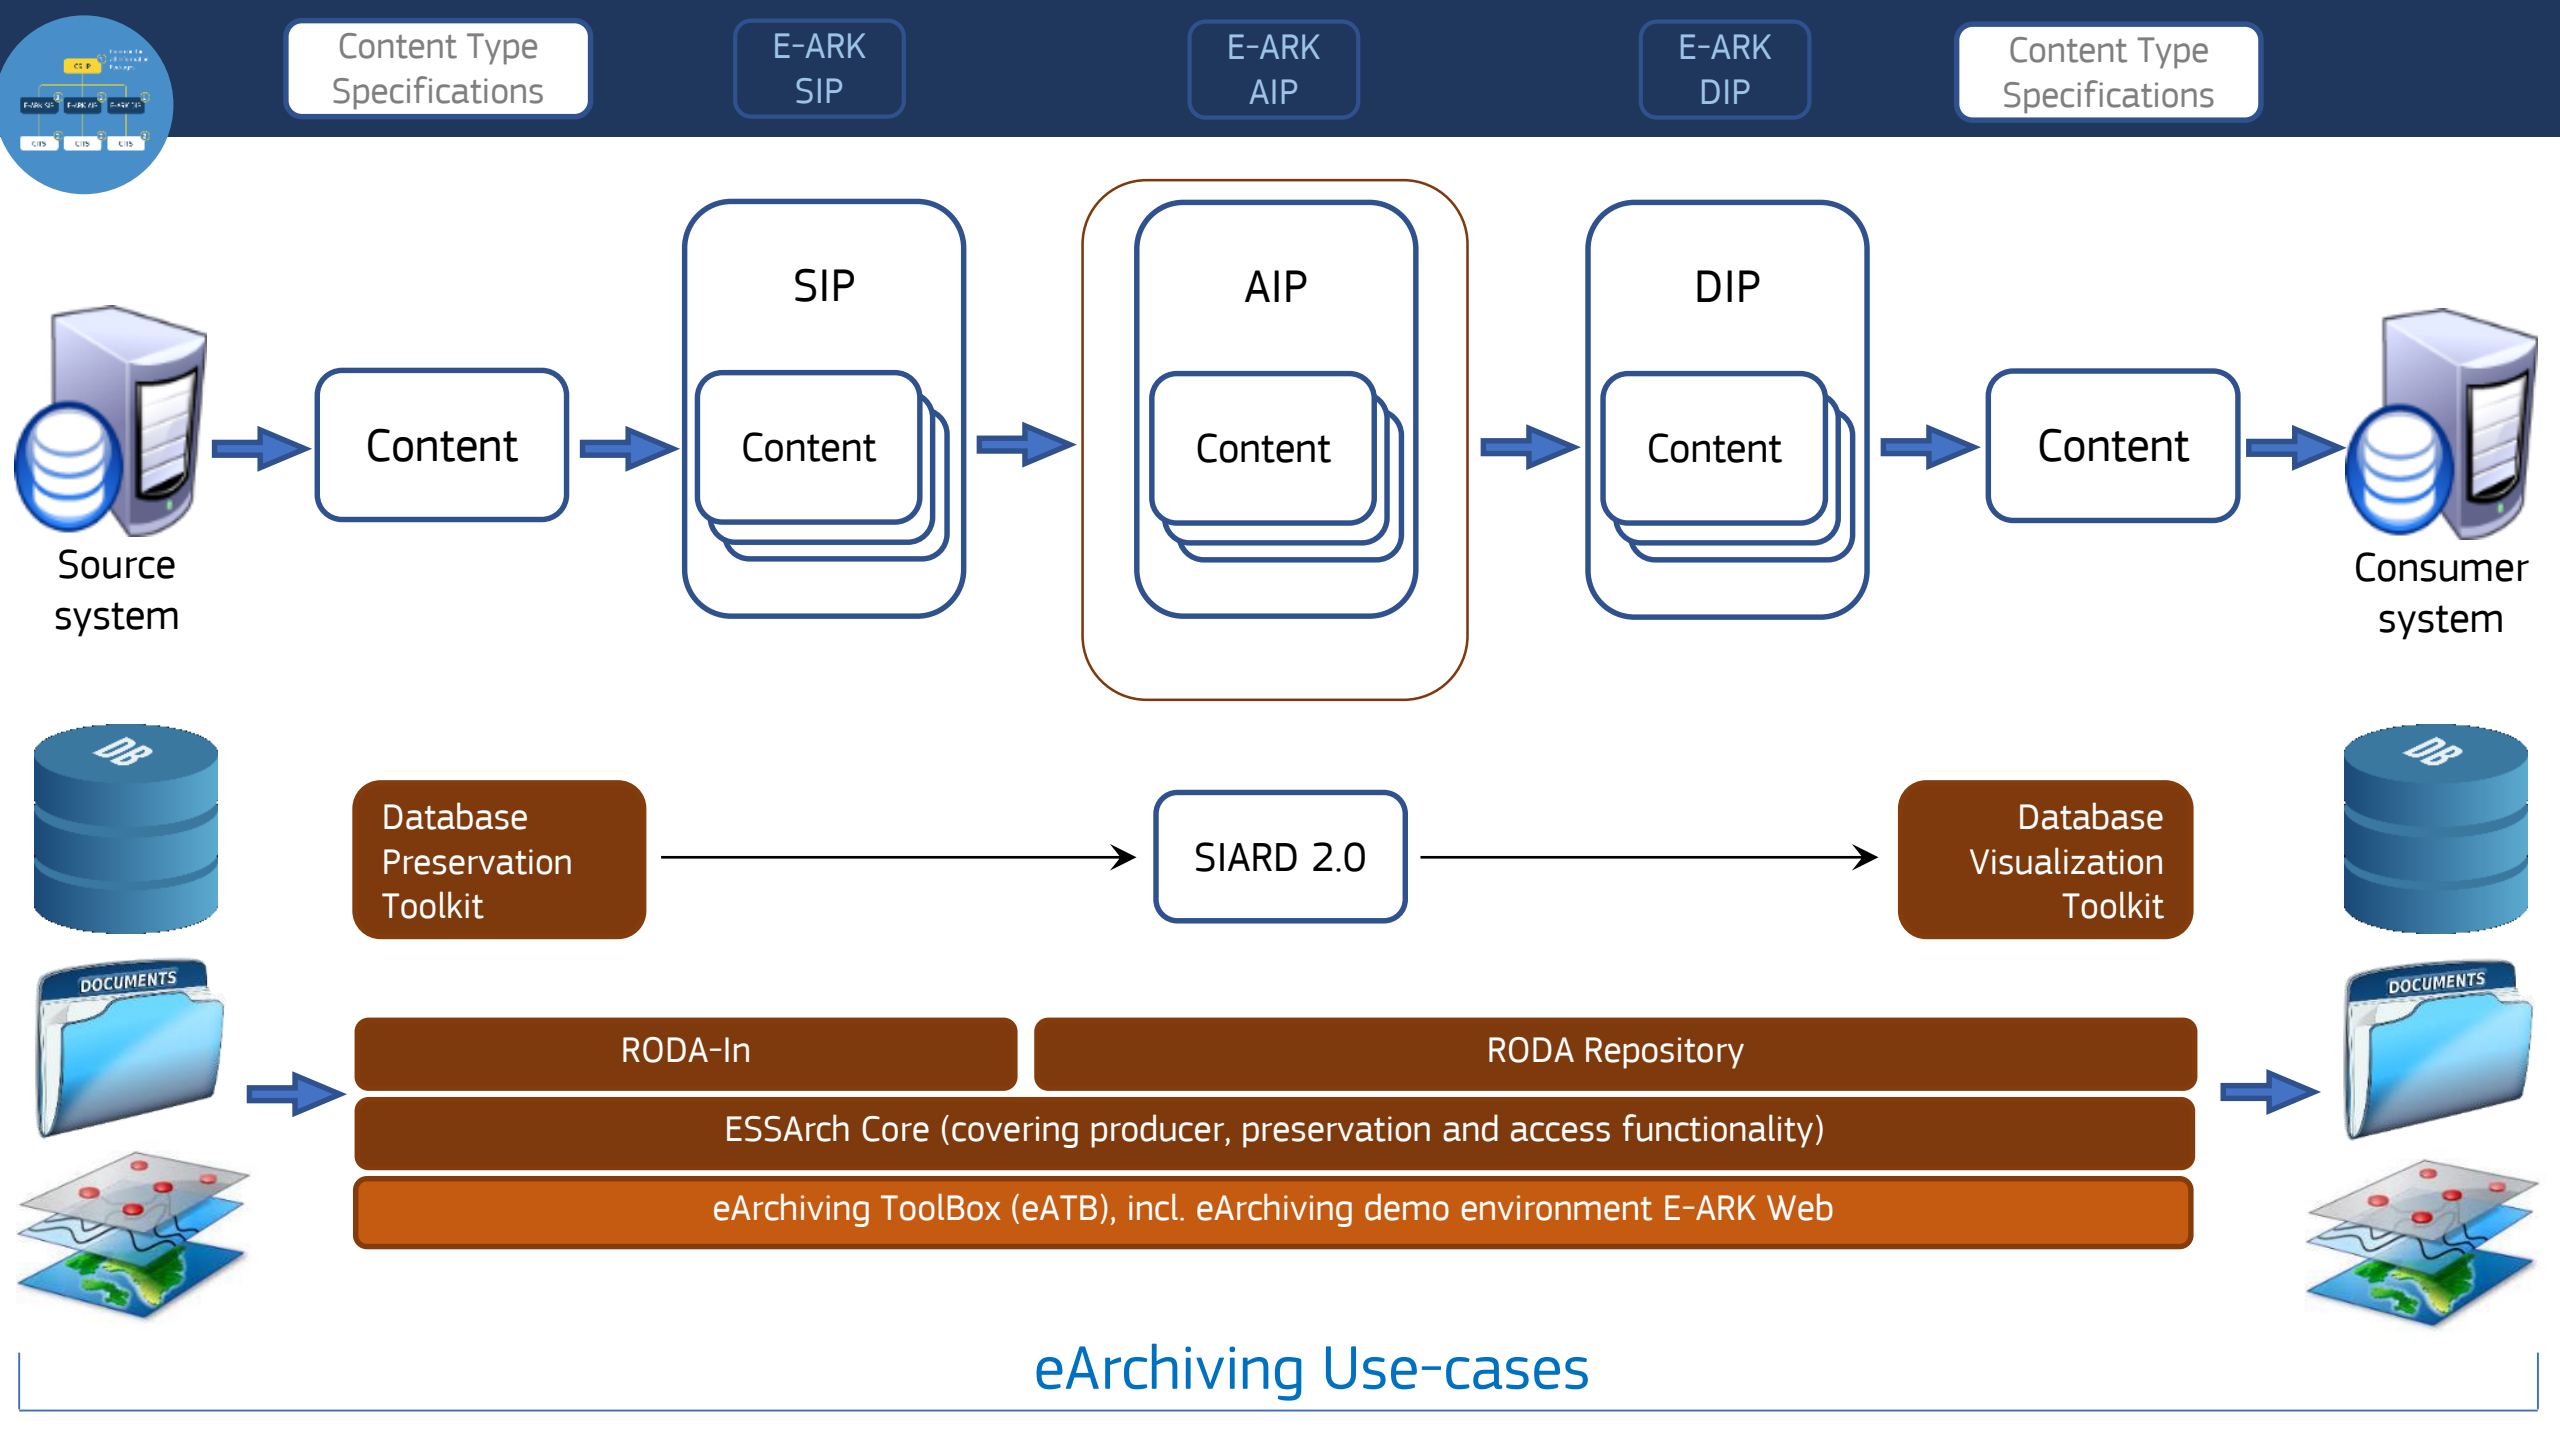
Content Type Specifications

E-ARK SIP

E-ARK AIP

E-ARK DIP

Content Type Specifications

Source system

Content

SIP

Content

AIP

Content

DIP

Content

Content

Consumer system

DB

Database Preservation Toolkit

SIARD 2.0

Database Visualization Toolkit

DB

DOCUMENTS

DOCUMENTS

RODA-In

RODA Repository

ESSArch Core (covering producer, preservation and access functionality)

eArchiving ToolBox (eATB), incl. eArchiving demo environment E-ARK Web

eArchiving Use-cases